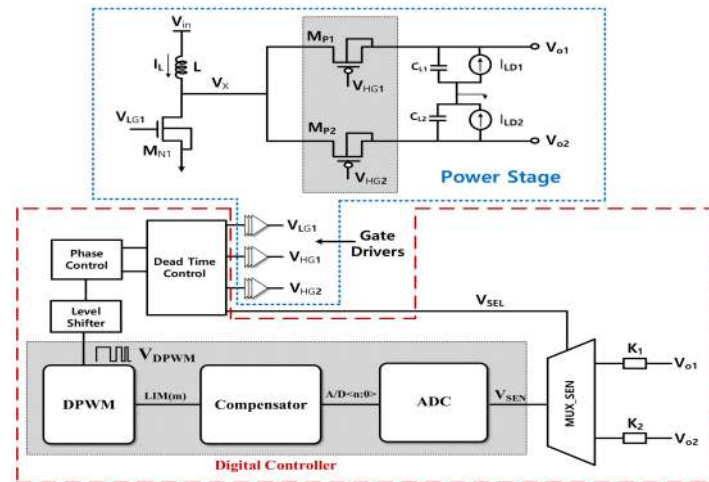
$V_{in}$

$I_L$

L

$V_X$

$V_{LG1}$

$M_{N1}$

$M_{P1}$

$V_{HG1}$

$M_{P2}$

$V_{HG2}$

$C_{L1}$

$I_{LD1}$

$C_{L2}$

$I_{LD2}$

$V_{o1}$

$V_{o2}$

Power Stage

Phase Control

Dead Time Control

$V_{LG1}$

$V_{HG1}$

$V_{HG2}$

Gate Drivers

Level Shifter

$V_{SEL}$

$V_{DPWM}$

DPWM

LIM(m)

Compensator

A/D<n:0>

ADC

$V_{SEN}$

MUX_SEN

$K_1$

$V_{o1}$

$K_2$

$V_{o2}$

Digital Controller